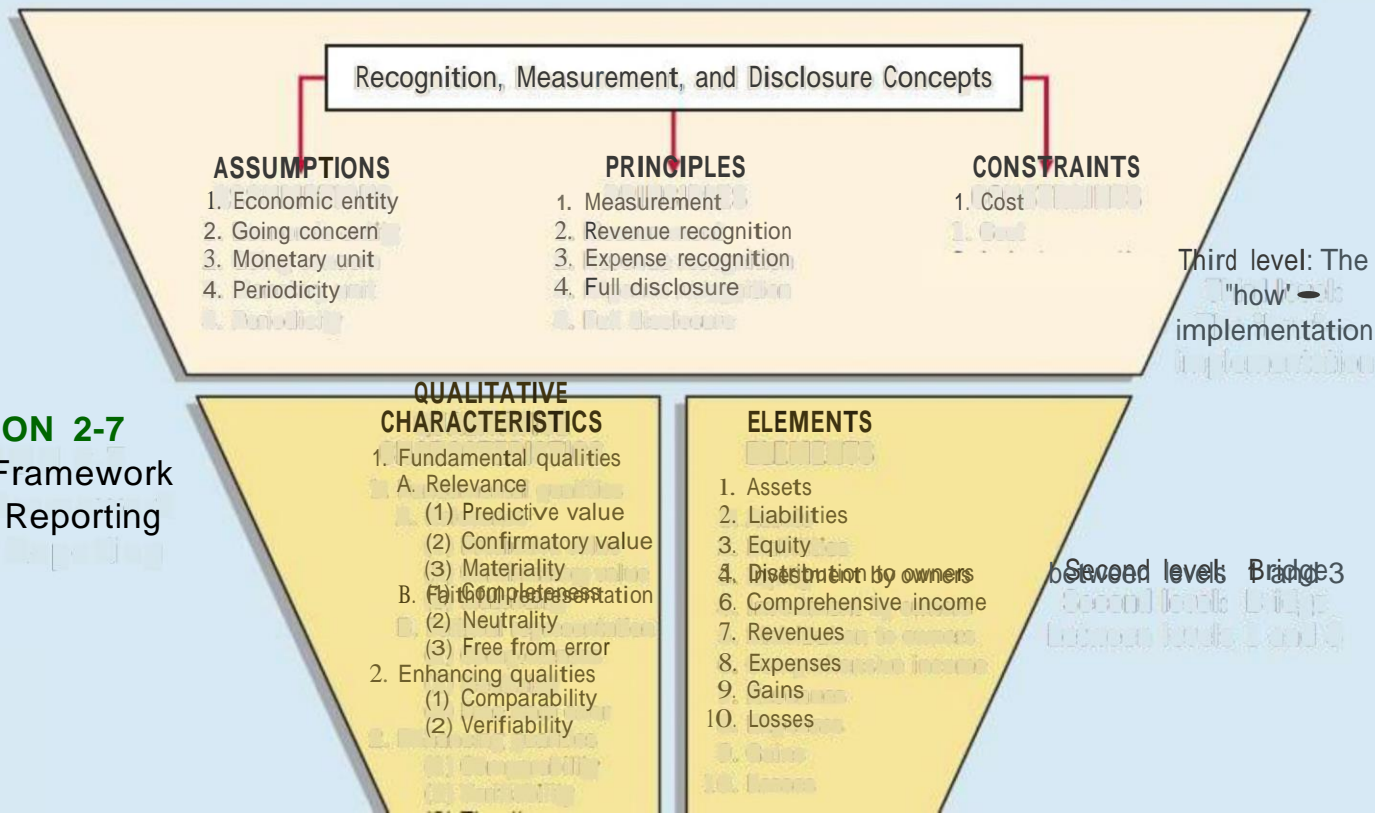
Recognition, Measurement, and Disclosure Concepts

ASSUMPTIONS
1. Economic entity
2. Going concern
3. Monetary unit
4. Periodicity

PRINCIPLES
1. Measurement
2. Revenue recognition
3. Expense recognition
4. Full disclosure

CONSTRAINTS
1. Cost

Third level: The "how" — implementation

ON 2-7
Framework
Reporting

QUALITATIVE CHARACTERISTICS
1. Fundamental qualities
A. Relevance
(1) Predictive value
(2) Confirmatory value
(3) Materiality
B. Faithful representation
(1) Completeness
(2) Neutrality
(3) Free from error
2. Enhancing qualities
(1) Comparability
(2) Verifiability

ELEMENTS
1. Assets
2. Liabilities
3. Equity
4. Investment by owners
5. Distribution to owners
6. Comprehensive income
7. Revenues
8. Expenses
9. Gains
10. Losses

Second level: Bridge between levels 1 and 3